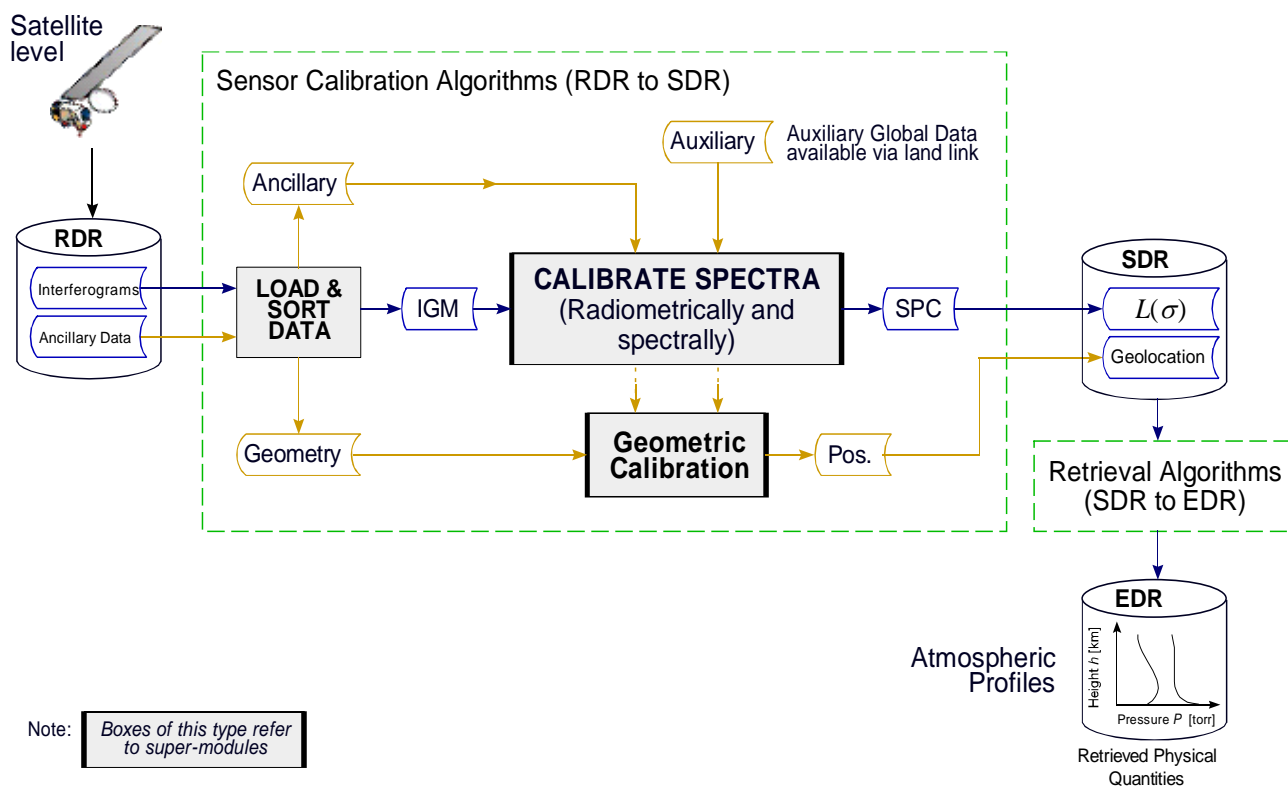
Satellite level

Sensor Calibration Algorithms (RDR to SDR)

Auxiliary

Auxiliary Global Data available via land link

Ancillary

RDR

Interferograms

Ancillary Data

LOAD & SORT DATA

IGM

CALIBRATE SPECTRA (Radiometrically and spectrally)

SPC

SDR

$L(\sigma)$

Geolocation

Geometry

Geometric Calibration

Pos.

Retrieval Algorithms (SDR to EDR)

EDR

Height $h$ [km]

Pressure $P$ [torr]

Atmospheric Profiles

Retrieved Physical Quantities

Note: Boxes of this type refer to super-modules